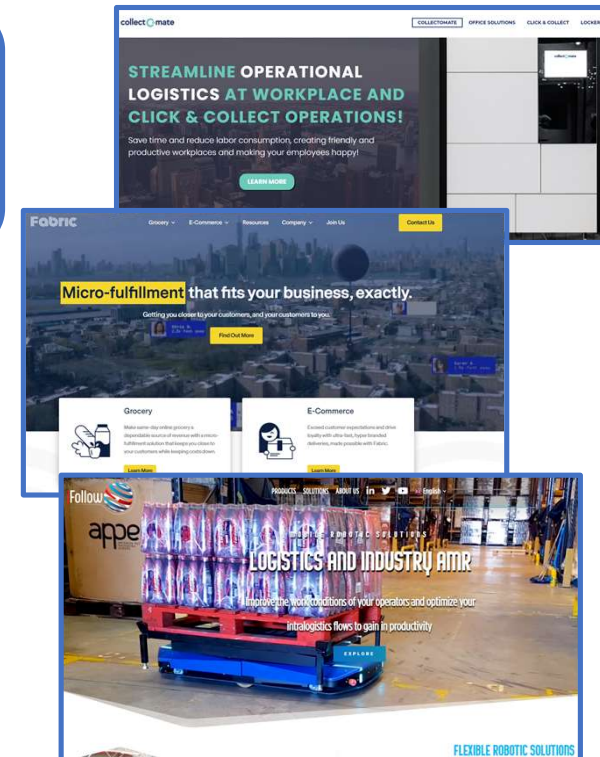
collect mate

COLLECTOMATE OFFICE SOLUTIONS CLICK & COLLECT LOCKER

STREAMLINE OPERATIONAL LOGISTICS AT WORKPLACE AND CLICK & COLLECT OPERATIONS!

Save time and reduce labor consumption, creating friendly and productive workplaces and making your employees happy!

LEARN MORE

Fabric

Grocery E-Commerce Resources Company Join Us Contact Us

Micro-fulfillment that fits your business, exactly.

Getting you closer to your customers, and your customers to you.

Find Out More

Grocery

Make same-day online grocery a dependable source of revenue with a micro-fulfillment solution that keeps you closer to your customers while keeping costs down.

Learn More

E-Commerce

Exceed customer expectations and drive loyalty with ultra-fast, hyper-branded deliveries, made possible with Fabric.

Learn More

Follow

PRODUCTS SOLUTIONS ABOUT US English

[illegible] ROBOTIC SOLUTIONS

LOGISTICS AND INDUSTRY AMR

Improve the work conditions of your operators and optimize your intralogistics flows to gain in productivity

EXPLORE

FLEXIBLE ROBOTIC SOLUTIONS